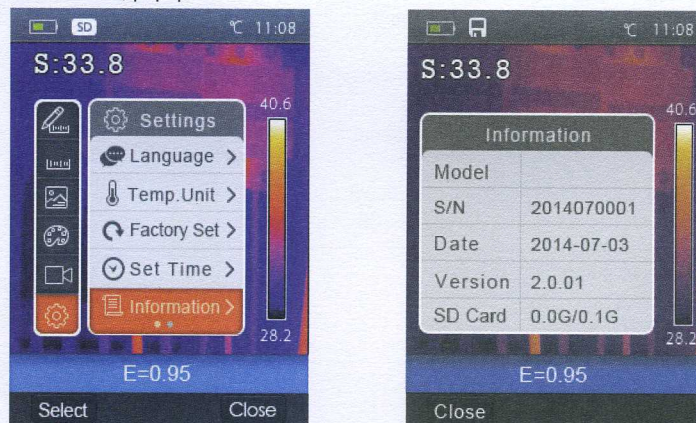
SD ℃ 11:08

S:33.8

40.6

Settings

Language >

Temp.Unit >

Factory Set >

Set Time >

Information >

28.2

E=0.95

Select Close

℃ 11:08

S:33.8

40.6

Information

| Model | |
|---|---|
| S/N | 2014070001 |
| Date | 2014-07-03 |
| Version | 2.0.01 |
| SD Card | 0.0G/0.1G |

28.2

E=0.95

Close